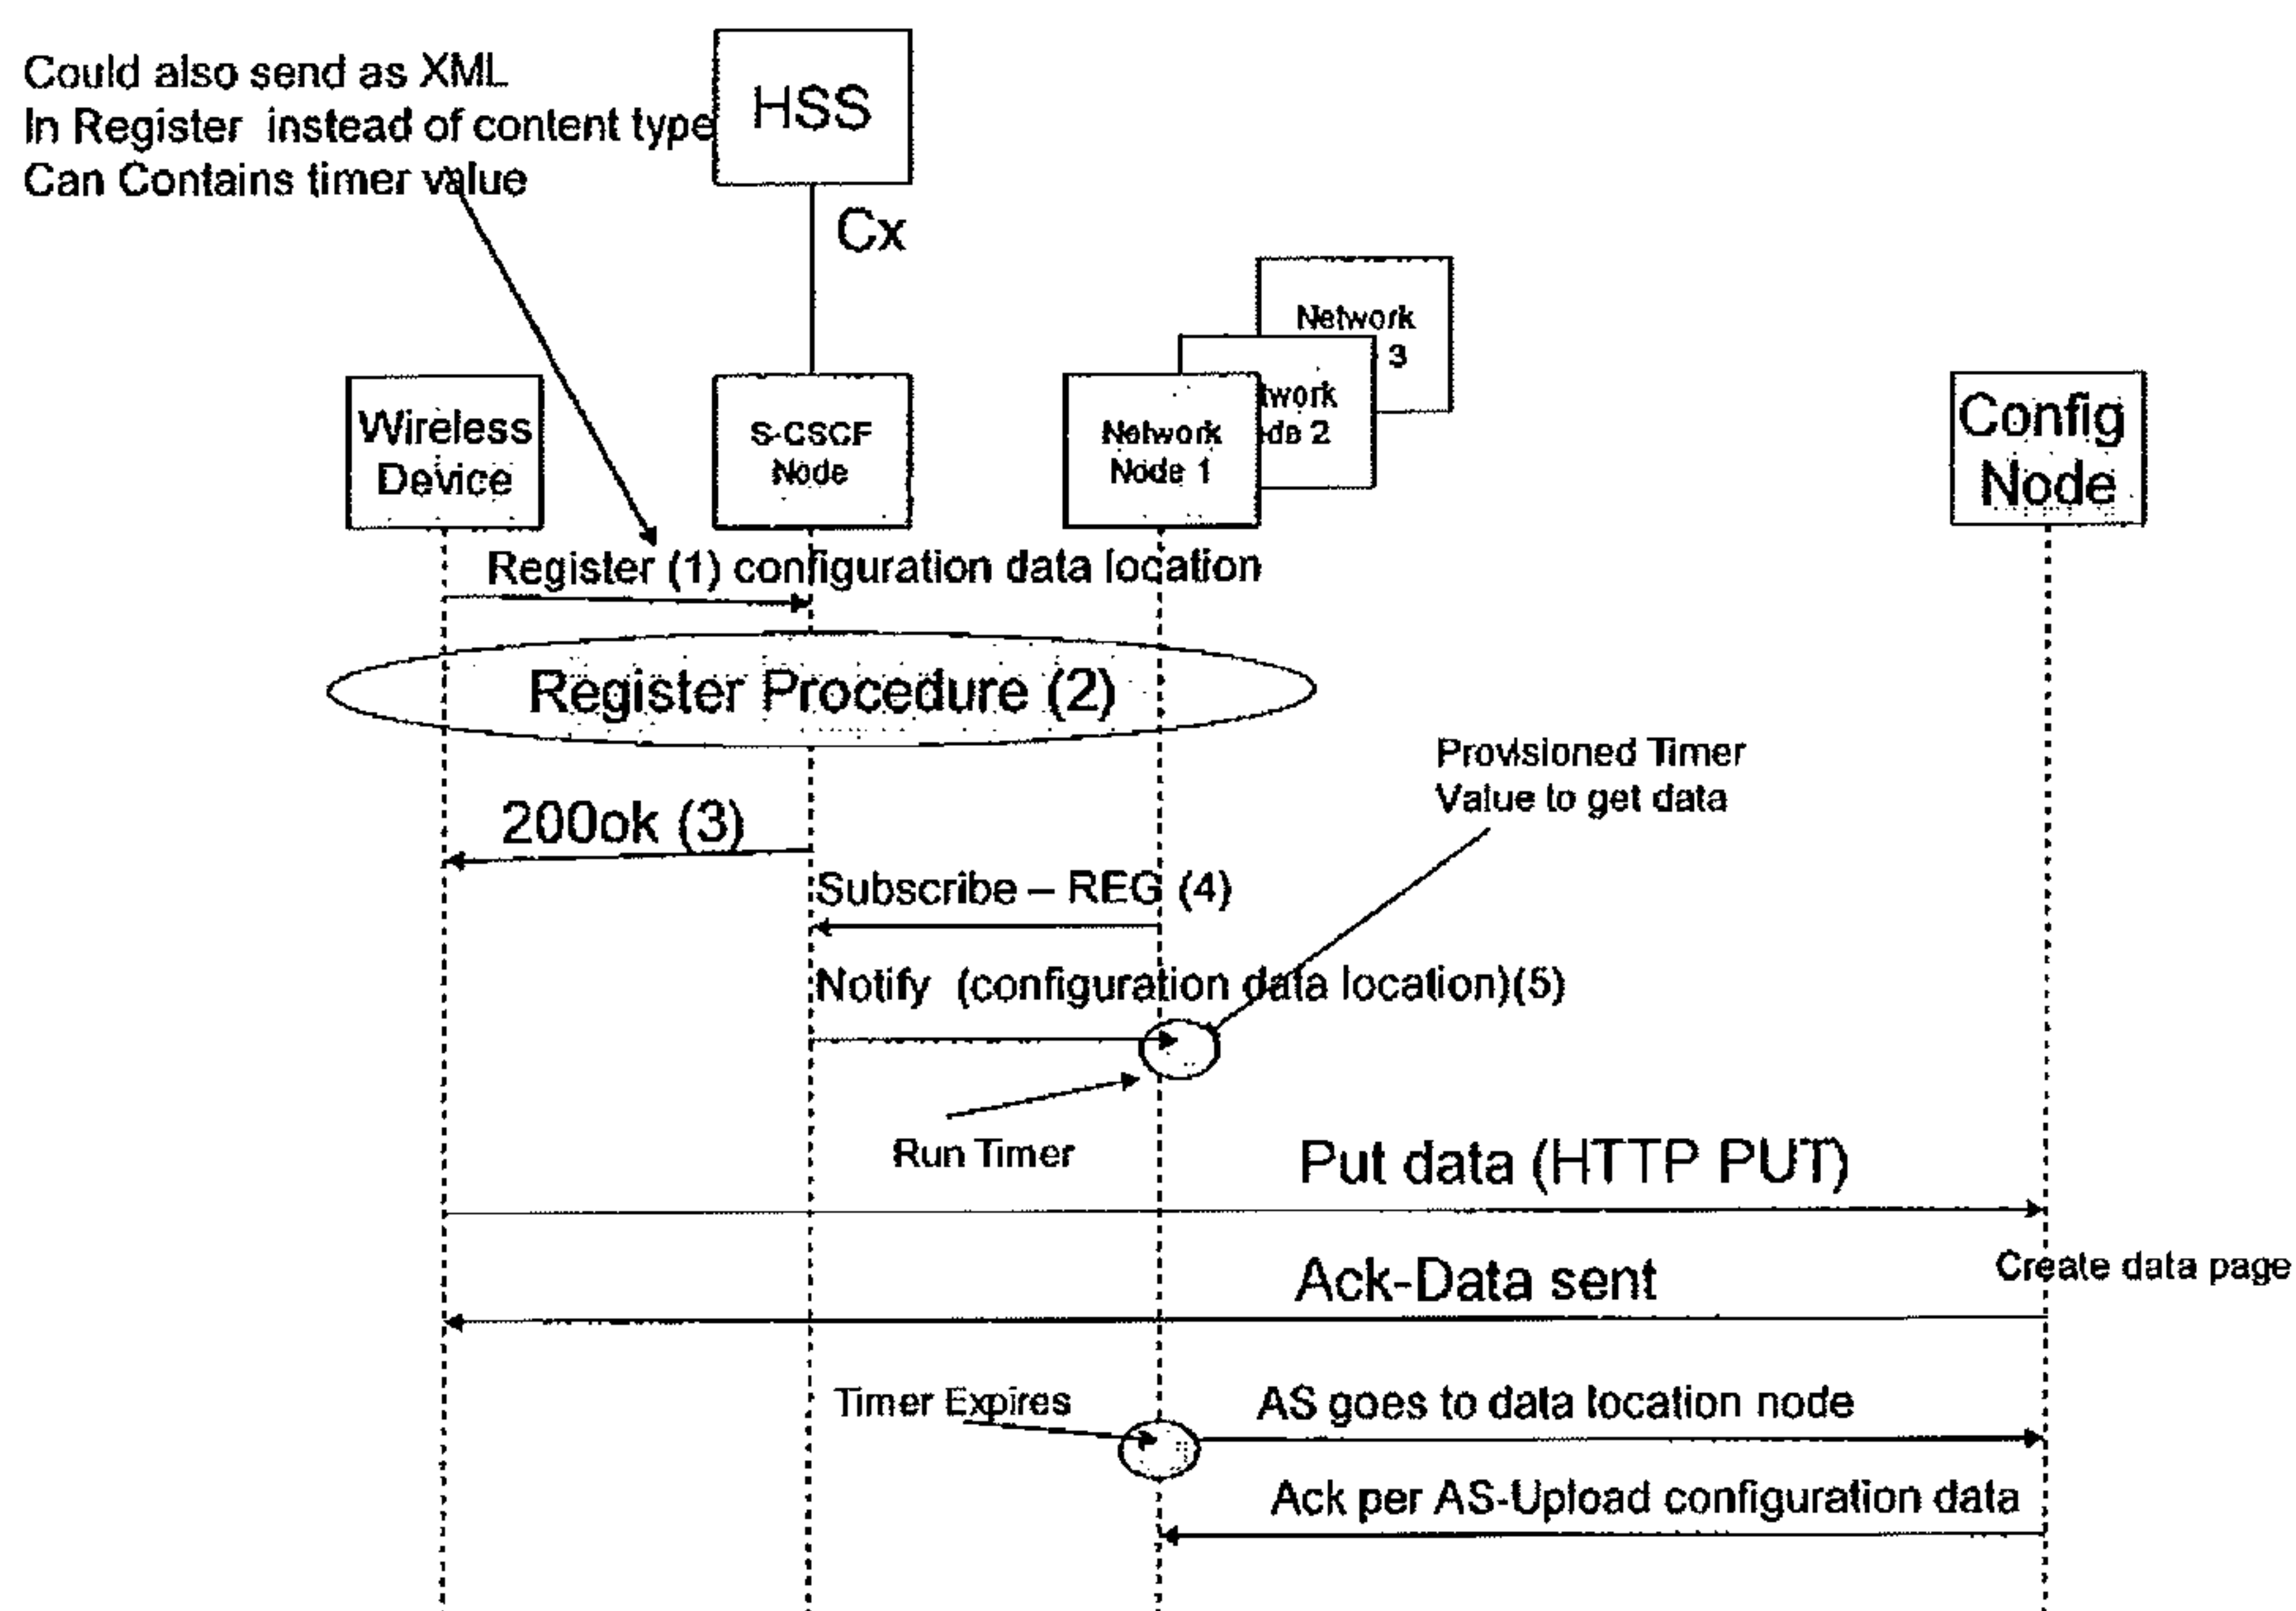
Could also send as XML
In Register instead of content type
Can Contains timer value

HSS

Cx

Network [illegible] 3

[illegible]twork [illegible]de 2

Wireless Device

S-CSCF Node

Network Node 1

Config Node

Register (1) configuration data location

Register Procedure (2)

Provisioned Timer Value to get data

200ok (3)

Subscribe – REG (4)

Notify (configuration data location)(5)

Run Timer

Put data (HTTP PUT)

Create data page

Ack-Data sent

Timer Expires

AS goes to data location node

Ack per AS-Upload configuration data